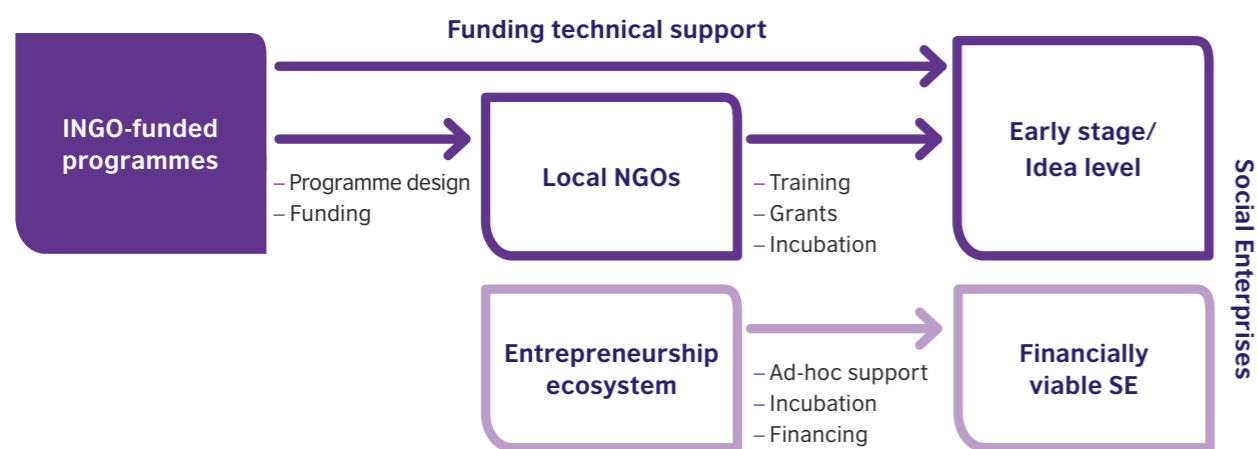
Funding technical support

INGO-funded programmes

– Programme design
– Funding

Local NGOs

– Training
– Grants
– Incubation

Early stage/ Idea level

Social Enterprises

Entrepreneurship ecosystem

– Ad-hoc support
– Incubation
– Financing

Financially viable SE